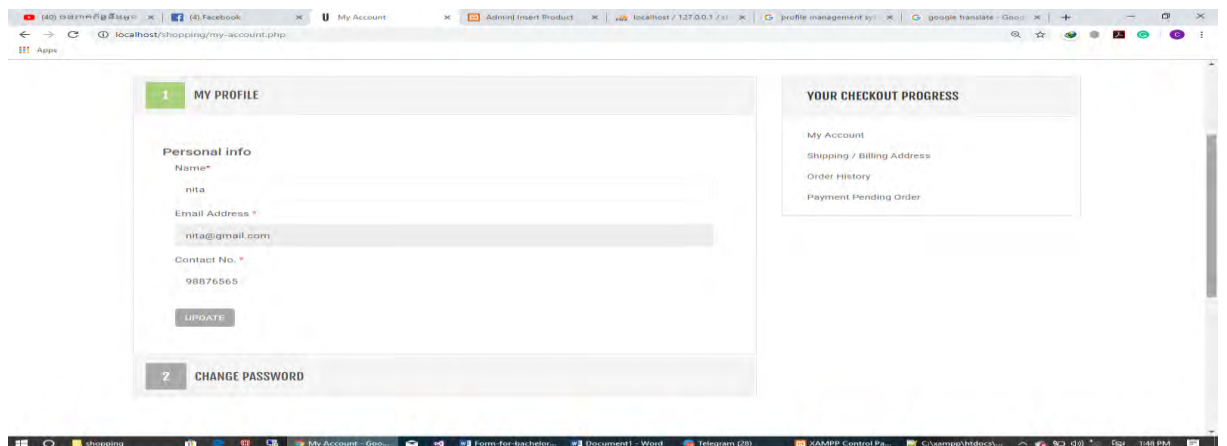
(40) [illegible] × (4) Facebook × My Account × Admin| Insert Product × localhost / 127.0.0.1 / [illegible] × profile management sy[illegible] × google translate - Goo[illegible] × +

localhost/shopping/my-account.php

Apps

1 MY PROFILE

Personal info

Name*

nita

Email Address *

nita@gmail.com

Contact No. *

98876565

UPDATE

2 CHANGE PASSWORD

YOUR CHECKOUT PROGRESS

My Account

Shipping / Billing Address

Order History

Payment Pending Order

shopping My Account - Goo... Form-for-bachelor... Document1 - Word Telegram (28) XAMPP Control Pa... C:\xampp\htdocs\... 1:48 PM